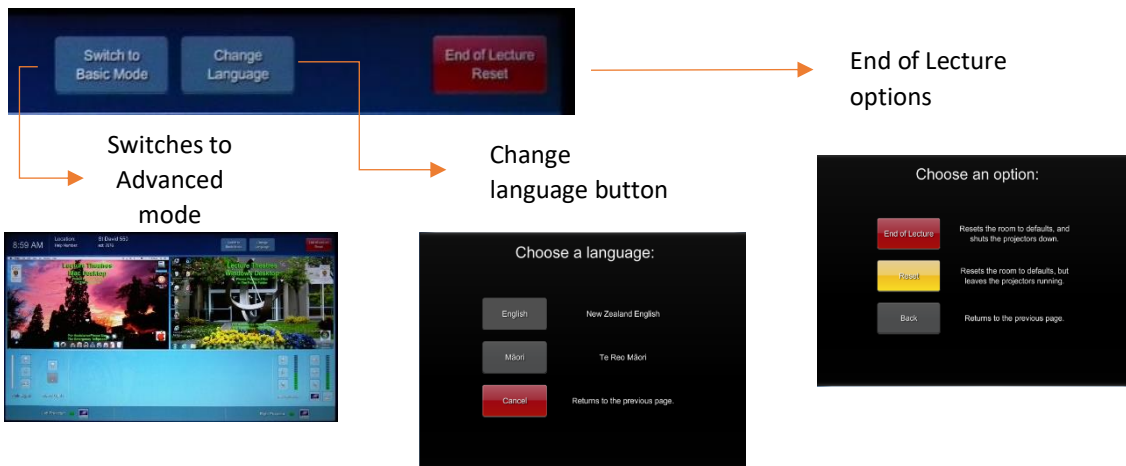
Switch to Basic Mode

Change Language

End of Lecture Reset

End of Lecture options

Switches to Advanced mode

Change language button

8:59 AM Location: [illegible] St David 553 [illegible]

Lecture Theatre Mac Desktop

Lecture Theatre Windows Desktop

Choose a language:

English New Zealand English

Māori Te Reo Māori

Cancel Returns to the previous page.

Choose an option:

End of Lecture Resets the room to defaults, and shuts the projectors down.

Reset Resets the room to defaults, but leaves the projectors running.

Back Returns to the previous page.